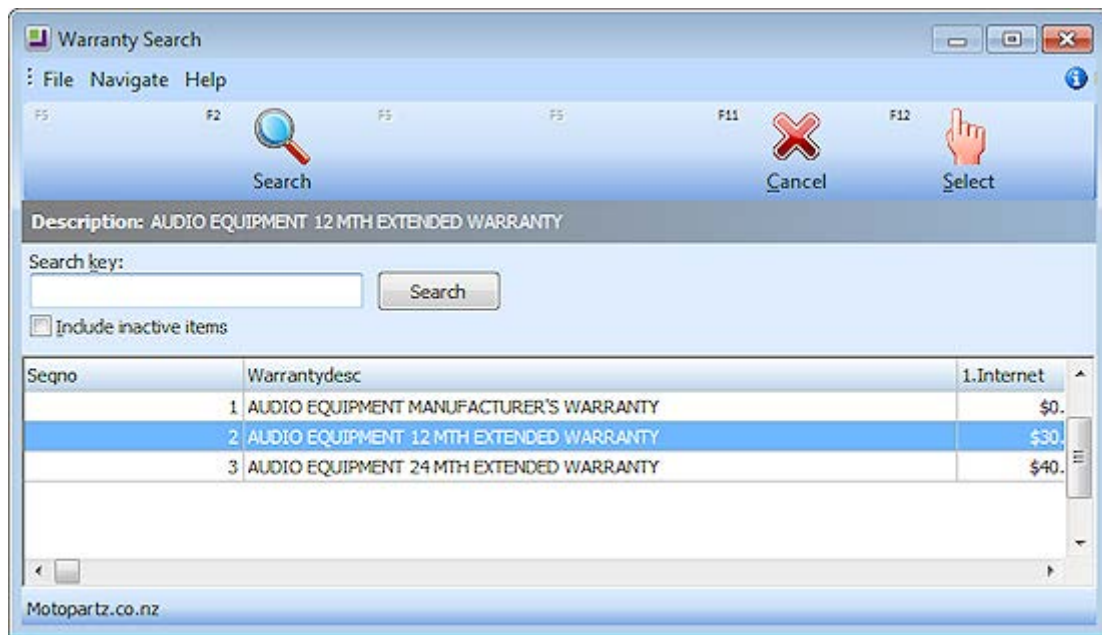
Warranty Search

File Navigate Help

F5 F2 Search F5 F5 F11 Cancel F12 Select

Description: AUDIO EQUIPMENT 12 MTH EXTENDED WARRANTY

Search key:

Search

Include inactive items

| Seqno | Warrantydesc | 1.Internet |
|---|---|---|
| 1 | AUDIO EQUIPMENT MANUFACTURER'S WARRANTY | $0. |
| 2 | AUDIO EQUIPMENT 12 MTH EXTENDED WARRANTY | $30. |
| 3 | AUDIO EQUIPMENT 24 MTH EXTENDED WARRANTY | $40. |

Motopartz.co.nz